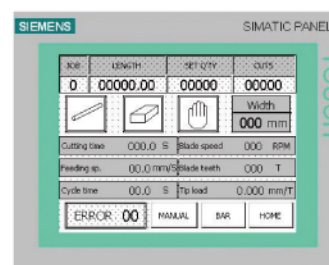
SIEMENS

SIMATIC PANEL

| JOB | LENGTH | SET Q'TY | CUTS |
|---|---|---|---|
| 0 | 00000.00 | 00000 | 00000 |

Width
000 mm

Cutting time 000.0 S
Blade speed 000 RPM
Feeding sp. 00.0 mm/S
Blade teeth 000 T
Cycle time 00.0 S
Tip load 0.000 mm/T

ERROR 00
MANUAL
BAR
HOME

TOUCH